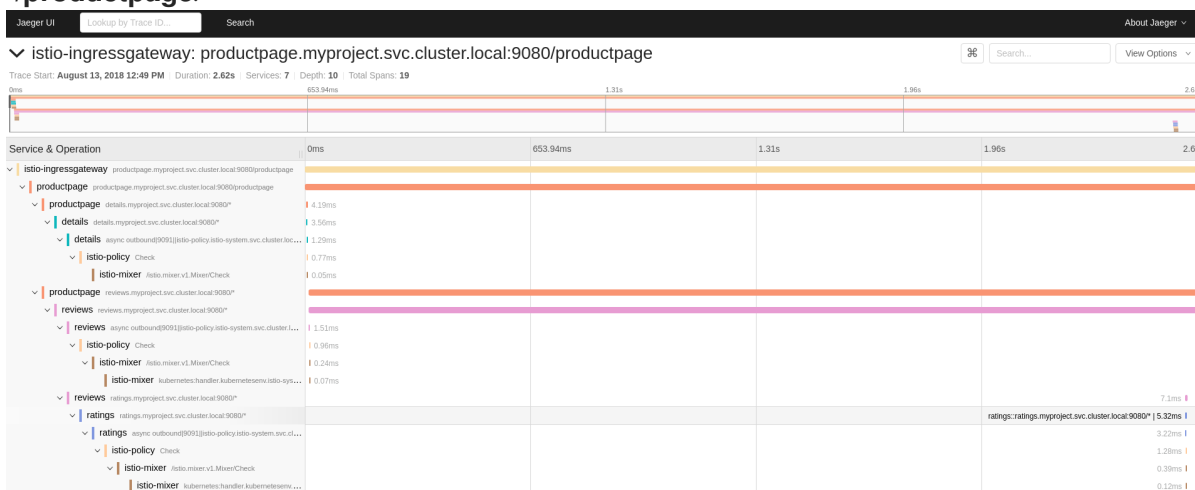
/productpage.

Jaeger UI Lookup by Trace ID... Search About Jaeger

istio-ingressgateway: productpage.myproject.svc.cluster.local:9080/productpage

⌘ Search... View Options

Trace Start: August 13, 2018 12:49 PM | Duration: 2.62s | Services: 7 | Depth: 10 | Total Spans: 19

0ms 653.94ms 1.31s 1.96s 2.6

Service & Operation 0ms 653.94ms 1.31s 1.96s 2.6

istio-ingressgateway productpage.myproject.svc.cluster.local:9080/productpage

productpage productpage.myproject.svc.cluster.local:9080/productpage

productpage details.myproject.svc.cluster.local:9080/* 4.19ms

details details.myproject.svc.cluster.local:9080/* 3.56ms

details async outbound|9091||istio-policy.istio-system.svc.cluster.loc... 1.29ms

istio-policy Check 0.77ms

istio-mixer /istio.mixer.v1.Mixer/Check 0.05ms

productpage reviews.myproject.svc.cluster.local:9080/*

reviews reviews.myproject.svc.cluster.local:9080/*

reviews async outbound|9091||istio-policy.istio-system.svc.cluster.l... 1.51ms

istio-policy Check 0.96ms

istio-mixer /istio.mixer.v1.Mixer/Check 0.24ms

istio-mixer kubernetes:handler.kubernetesenv.istio-sys... 0.07ms

reviews ratings.myproject.svc.cluster.local:9080/* 7.1ms

ratings ratings.myproject.svc.cluster.local:9080/* ratings::ratings.myproject.svc.cluster.local:9080/* | 5.32ms

ratings async outbound|9091||istio-policy.istio-system.svc.cl... 3.22ms

istio-policy Check 1.28ms

istio-mixer /istio.mixer.v1.Mixer/Check 0.39ms

istio-mixer kubernetes:handler.kubernetesenv.... 0.12ms